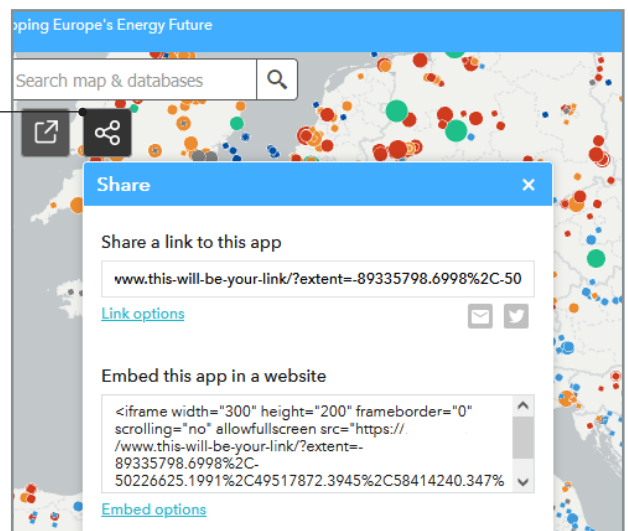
pping Europe's Energy Future

Search map & databases

Share ×

Share a link to this app

www.this-will-be-your-link/?extent=-89335798.6998%2C-50

Link options

Embed this app in a website

<iframe width="300" height="200" frameborder="0" scrolling="no" allowfullscreen src="https:// /www.this-will-be-your-link/?extent=-89335798.6998%2C-50226625.1991%2C49517872.3945%2C58414240.347%

Embed options